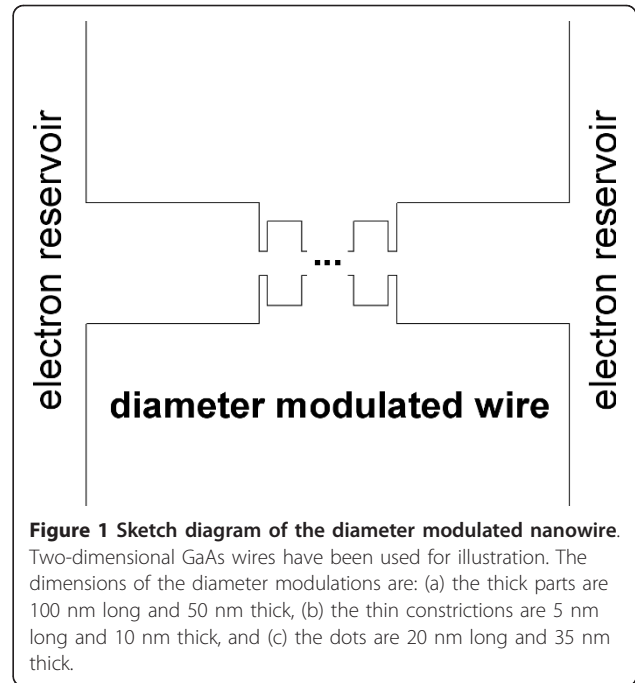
electron reservoir

...

electron reservoir

diameter modulated wire

**Figure 1 Sketch diagram of the diameter modulated nanowire**. Two-dimensional GaAs wires have been used for illustration. The dimensions of the diameter modulations are: (a) the thick parts are 100 nm long and 50 nm thick, (b) the thin constrictions are 5 nm long and 10 nm thick, and (c) the dots are 20 nm long and 35 nm thick.